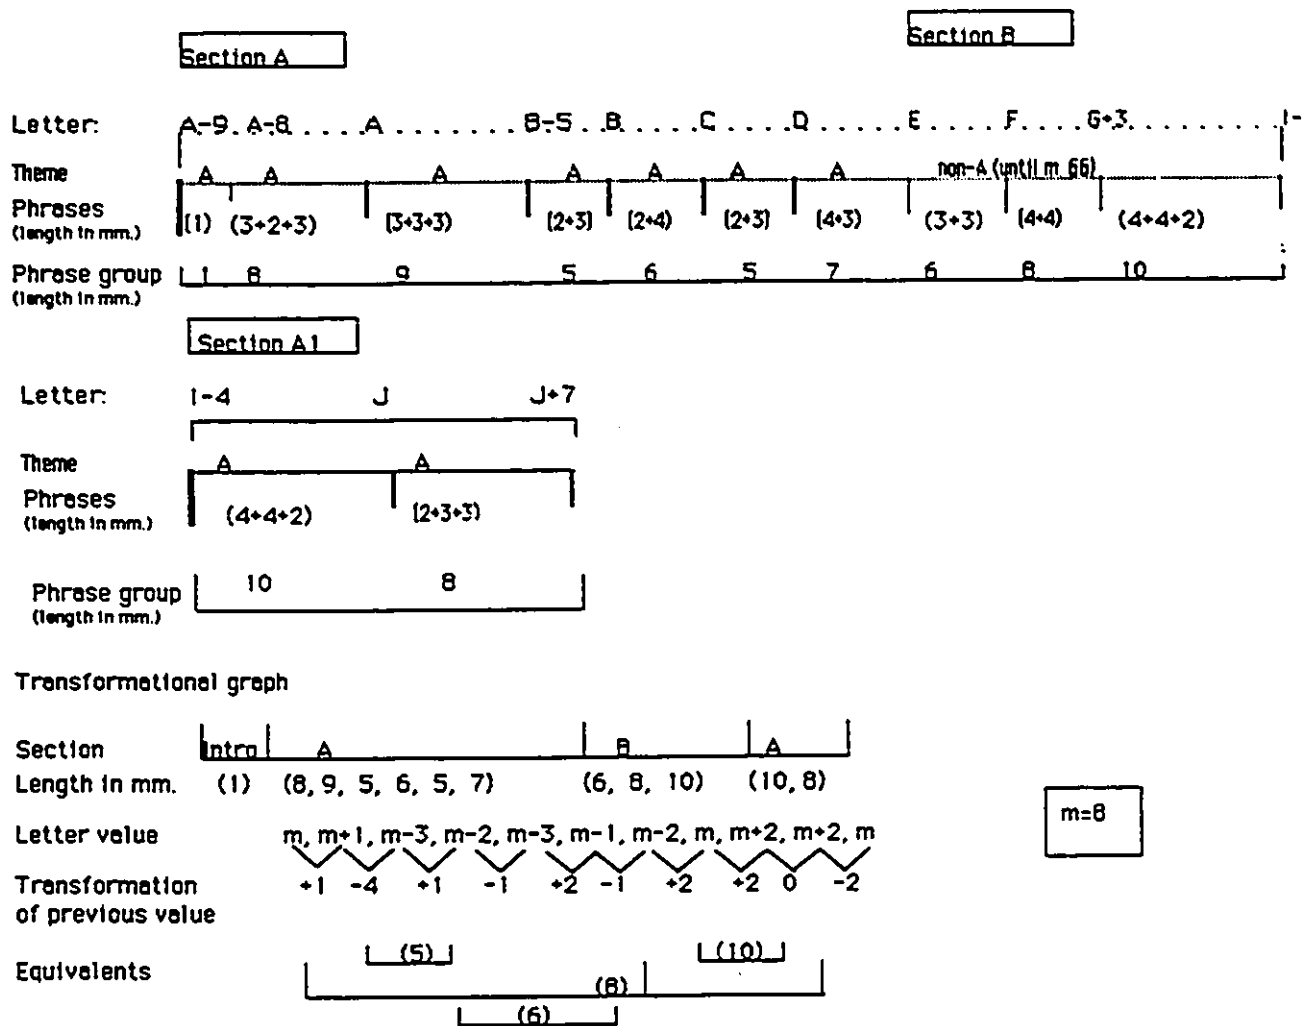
Section A

Section B

Letter: A-9. A-8. . . . A . . . . . . . . B-5 . B . . . . C . . . . D . . . . . . E . . . . . F . . . . G+3. . . . . . . . . I-

Theme A A A A A A A non-A (until m. 66)

Phrases (length in mm.) (1) (3+2+3) (3+3+3) (2+3) (2+4) (2+3) (4+3) (3+3) (4+4) (4+4+2)

Phrase group (length in mm.) 1 8 9 5 6 5 7 6 8 10

Section A1

Letter: I-4 J J+7

Theme A A

Phrases (length in mm.) (4+4+2) (2+3+3)

Phrase group (length in mm.) 10 8

Transformational graph

Section Intro A B A

Length in mm. (1) (8, 9, 5, 6, 5, 7) (6, 8, 10) (10, 8)

Letter value m, m+1, m-3, m-2, m-3, m-1, m-2, m, m+2, m+2, m

m=8

Transformation of previous value +1 -4 +1 -1 +2 -1 +2 +2 0 -2

Equivalents (5) (10) (8) (6)